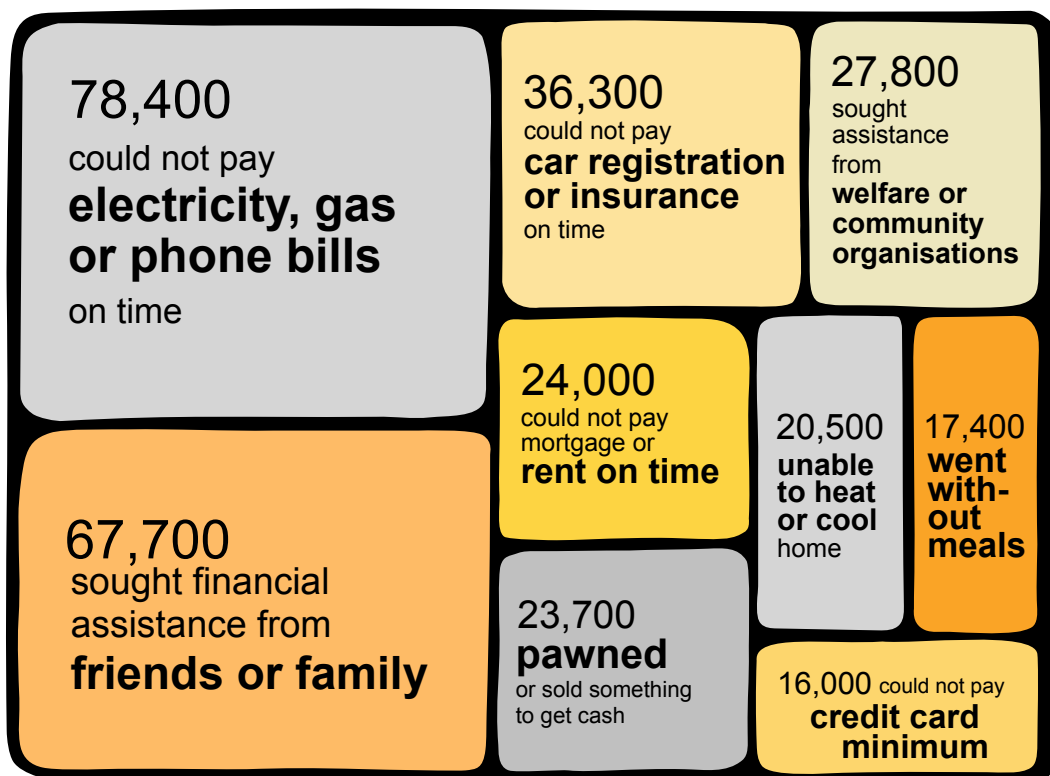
78,400
could not pay
electricity, gas or phone bills
on time

36,300
could not pay
car registration or insurance
on time

27,800
sought assistance from
welfare or community organisations

24,000
could not pay mortgage or
rent on time

20,500
unable to heat or cool
home

17,400
went without meals

67,700
sought financial assistance from
friends or family

23,700
pawned
or sold something to get cash

16,000 could not pay
credit card minimum